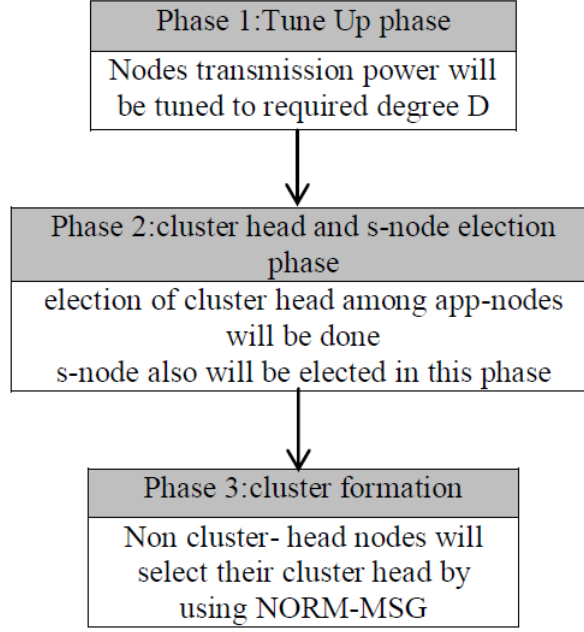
Phase 1:Tune Up phase

Nodes transmission power will be tuned to required degree D

Phase 2:cluster head and s-node election phase

election of cluster head among app-nodes will be done
s-node also will be elected in this phase

Phase 3:cluster formation

Non cluster- head nodes will select their cluster head by using NORM-MSG